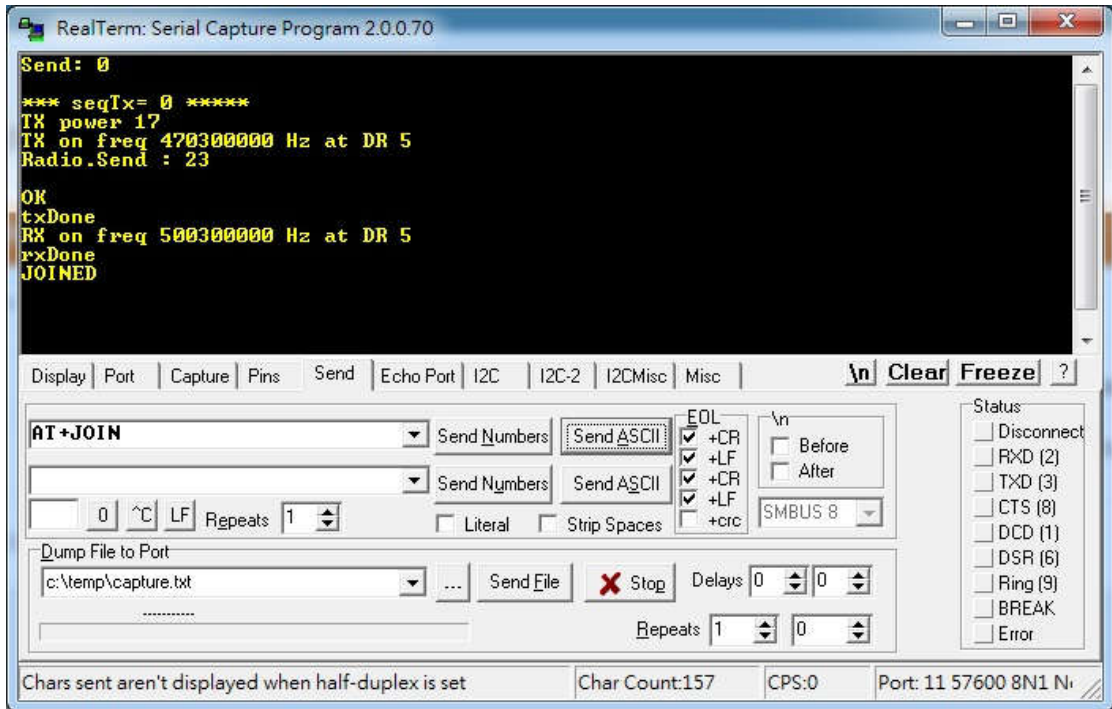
RealTerm: Serial Capture Program 2.0.0.70

Send: 0

*** seqTx= 0 *****
TX power 17
TX on freq 470300000 Hz at DR 5
Radio.Send : 23

OK
txDone
RX on freq 500300000 Hz at DR 5
rxDone
JOINED

Display | Port | Capture | Pins | Send | Echo Port | I2C | I2C-2 | I2CMisc | Misc

\n Clear Freeze ?

AT+JOIN

Send Numbers | Send ASCII

Send Numbers | Send ASCII

0 ^C LF Repeats 1

Literal Strip Spaces

EOL
+CR
+LF
+CR
+LF
+crc

\n
Before
After

SMBUS 8

Dump File to Port

c:\temp\capture.txt

... Send File Stop Delays 0 0

Repeats 1 0

Status
Disconnect
RXD (2)
TXD (3)
CTS (8)
DCD (1)
DSR (6)
Ring (9)
BREAK
Error

Chars sent aren't displayed when half-duplex is set | Char Count:157 | CPS:0 | Port: 11 57600 8N1 N